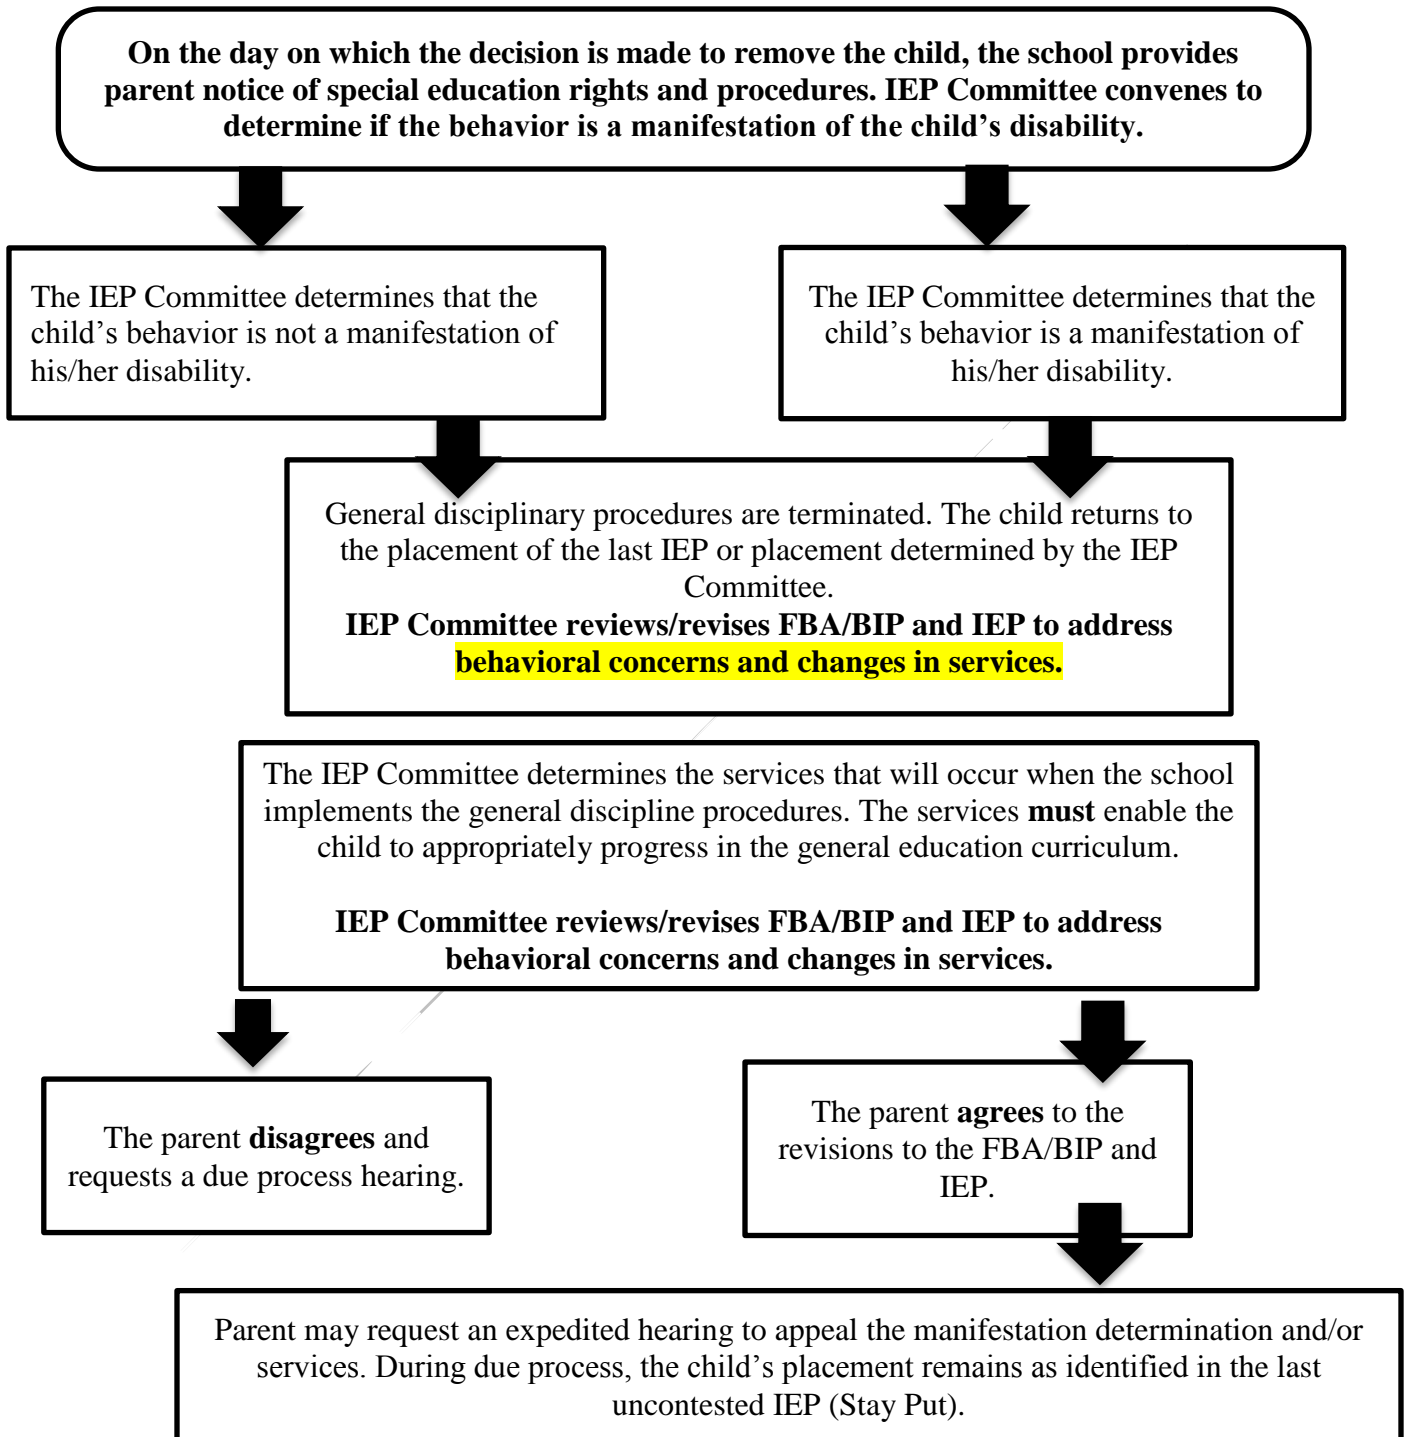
On the day on which the decision is made to remove the child, the school provides parent notice of special education rights and procedures. IEP Committee convenes to determine if the behavior is a manifestation of the child's disability.

The IEP Committee determines that the child's behavior is not a manifestation of his/her disability.

The IEP Committee determines that the child's behavior is a manifestation of his/her disability.

General disciplinary procedures are terminated. The child returns to the placement of the last IEP or placement determined by the IEP Committee.
IEP Committee reviews/revises FBA/BIP and IEP to address behavioral concerns and changes in services.

The IEP Committee determines the services that will occur when the school implements the general discipline procedures. The services must enable the child to appropriately progress in the general education curriculum.

IEP Committee reviews/revises FBA/BIP and IEP to address behavioral concerns and changes in services.

The parent disagrees and requests a due process hearing.

The parent agrees to the revisions to the FBA/BIP and IEP.

Parent may request an expedited hearing to appeal the manifestation determination and/or services. During due process, the child's placement remains as identified in the last uncontested IEP (Stay Put).